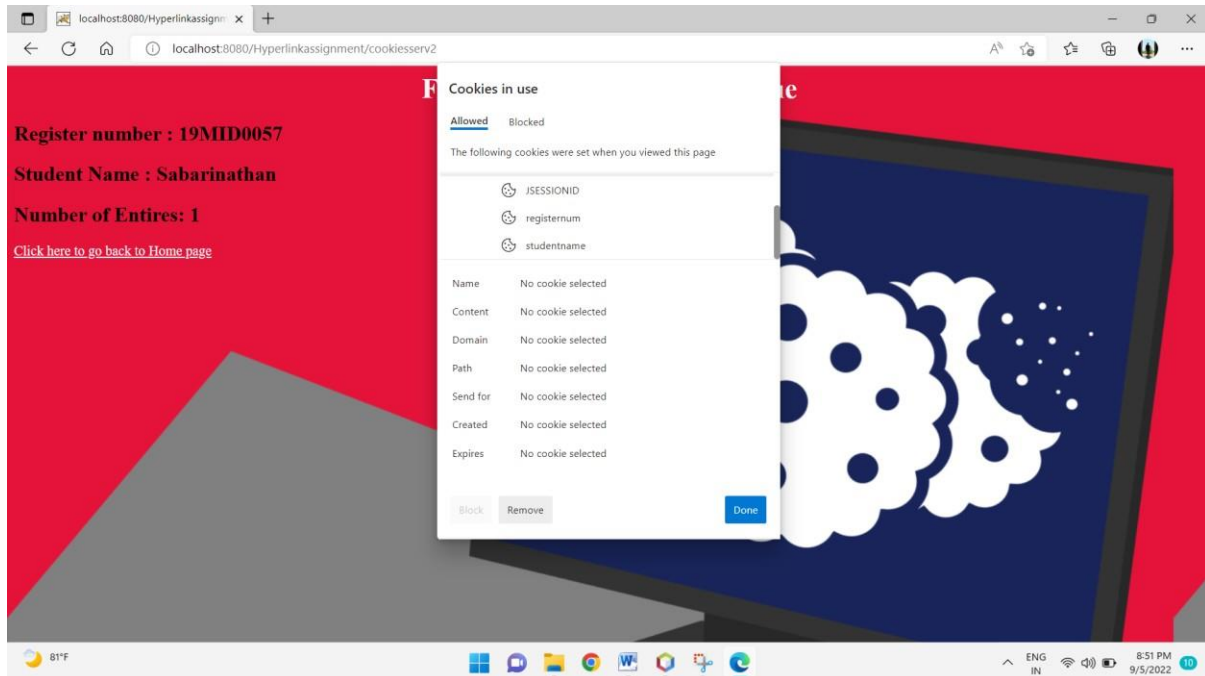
localhost:8080/Hyperlinkassignm ×

localhost:8080/Hyperlinkassignment/cookiesserv2

F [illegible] e

Register number : 19MID0057

Student Name : Sabarinathan

Number of Entires: 1

Click here to go back to Home page

Cookies in use

Allowed Blocked

The following cookies were set when you viewed this page

JSESSIONID
registernum
studentname

| | |
|---|---|
| Name | No cookie selected |
| Content | No cookie selected |
| Domain | No cookie selected |
| Path | No cookie selected |
| Send for | No cookie selected |
| Created | No cookie selected |
| Expires | No cookie selected |

Block Remove Done

81°F

ENG IN 8:51 PM 9/5/2022 10